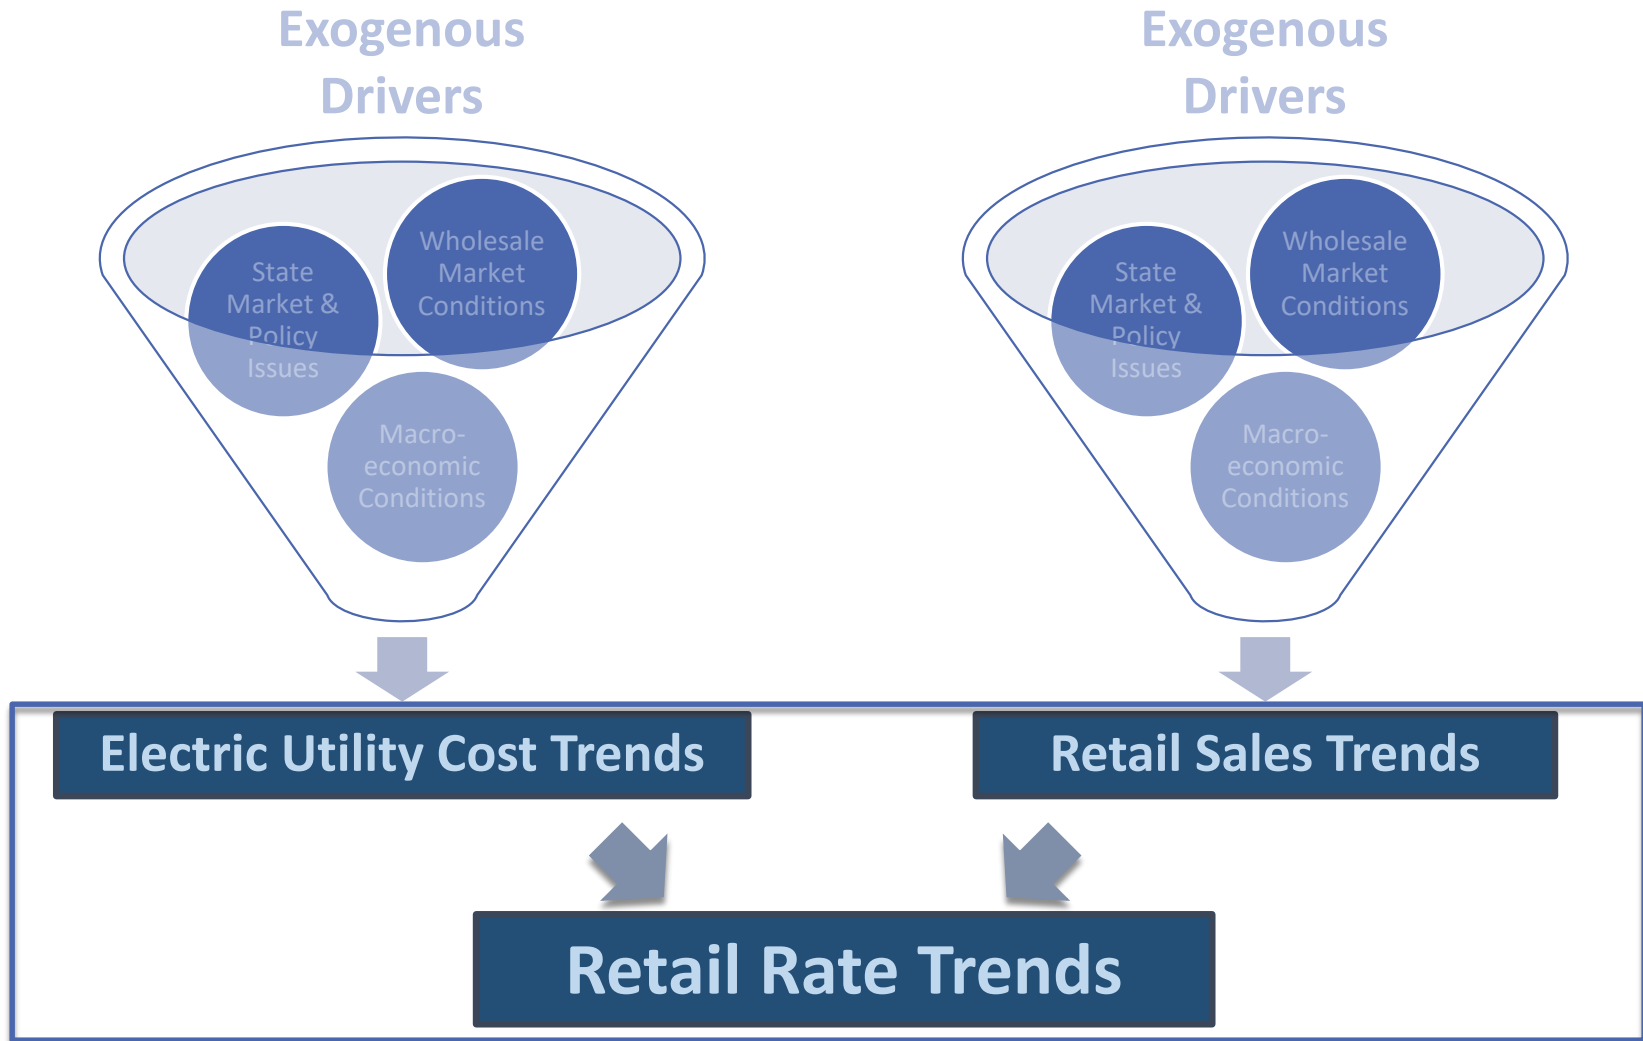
Exogenous Drivers

State Market & Policy Issues

Wholesale Market Conditions

Macro-economic Conditions

Exogenous Drivers

State Market & Policy Issues

Wholesale Market Conditions

Macro-economic Conditions

Electric Utility Cost Trends

Retail Sales Trends

Retail Rate Trends